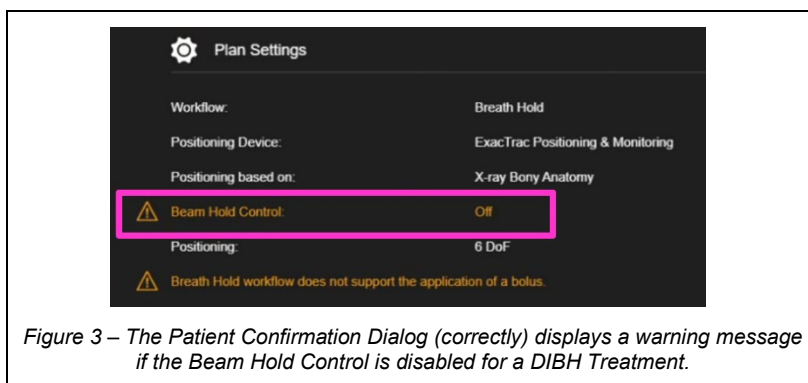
Plan Settings

| | |
|---|---|
| Workflow: | Breath Hold |
| Positioning Device: | ExacTrac Positioning & Monitoring |
| Positioning based on: | X-ray Bony Anatomy |
| Beam Hold Control: | Off |
| Positioning: | 6 DoF |

Breath Hold workflow does not support the application of a bolus.

Figure 3 – The Patient Confirmation Dialog (correctly) displays a warning message if the Beam Hold Control is disabled for a DIBH Treatment.